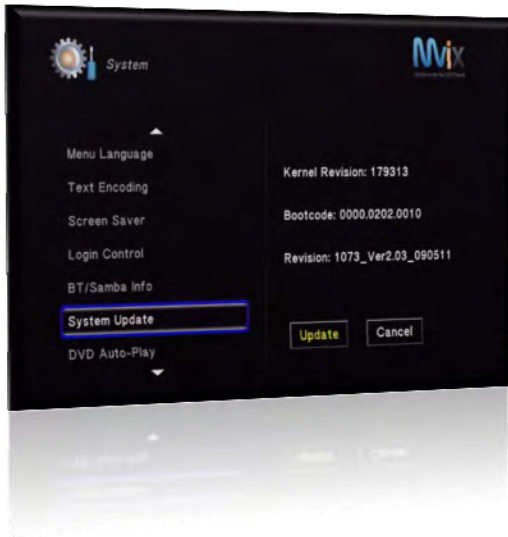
System

Mvix

Menu Language

Text Encoding

Screen Saver

Login Control

BT/Samba Info

System Update

DVD Auto-Play

Kernel Revision: 179313

Bootcode: 0000.0202.0010

Revision: 1073_Ver2.03_090511

Update

Cancel